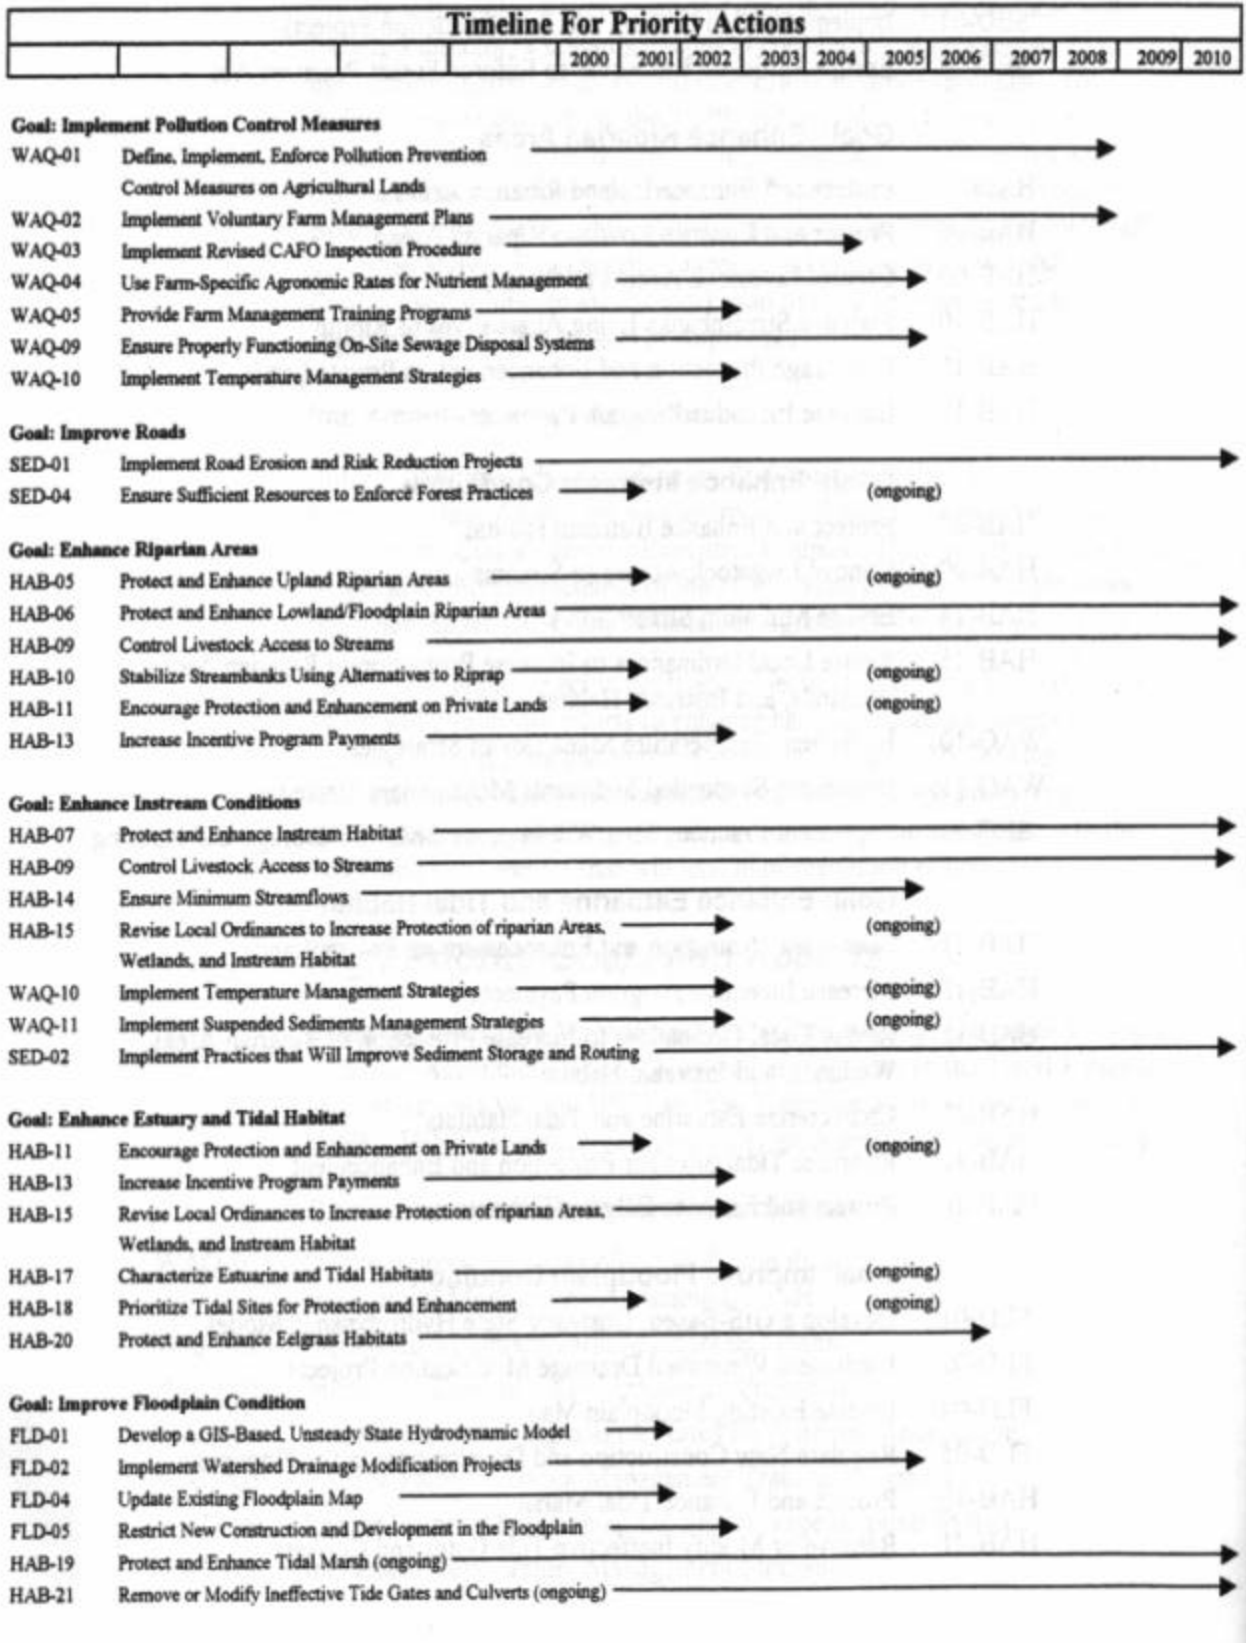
Timeline For Priority Actions

| | | | | 2000 | 2001 | 2002 | 2003 | 2004 | 2005 | 2006 | 2007 | 2008 | 2009 | 2010 |
|---|---|---|---|---|---|---|---|---|---|---|---|---|---|---|

Goal: Implement Pollution Control Measures
WAQ-01 Define, Implement, Enforce Pollution Prevention Control Measures on Agricultural Lands
WAQ-02 Implement Voluntary Farm Management Plans
WAQ-03 Implement Revised CAFO Inspection Procedure
WAQ-04 Use Farm-Specific Agronomic Rates for Nutrient Management
WAQ-05 Provide Farm Management Training Programs
WAQ-09 Ensure Properly Functioning On-Site Sewage Disposal Systems
WAQ-10 Implement Temperature Management Strategies

Goal: Improve Roads
SED-01 Implement Road Erosion and Risk Reduction Projects
SED-04 Ensure Sufficient Resources to Enforce Forest Practices (ongoing)

Goal: Enhance Riparian Areas
HAB-05 Protect and Enhance Upland Riparian Areas (ongoing)
HAB-06 Protect and Enhance Lowland/Floodplain Riparian Areas
HAB-09 Control Livestock Access to Streams
HAB-10 Stabilize Streambanks Using Alternatives to Riprap (ongoing)
HAB-11 Encourage Protection and Enhancement on Private Lands (ongoing)
HAB-13 Increase Incentive Program Payments

Goal: Enhance Instream Conditions
HAB-07 Protect and Enhance Instream Habitat
HAB-09 Control Livestock Access to Streams
HAB-14 Ensure Minimum Streamflows
HAB-15 Revise Local Ordinances to Increase Protection of riparian Areas, Wetlands, and Instream Habitat (ongoing)
WAQ-10 Implement Temperature Management Strategies (ongoing)
WAQ-11 Implement Suspended Sediments Management Strategies (ongoing)
SED-02 Implement Practices that Will Improve Sediment Storage and Routing

Goal: Enhance Estuary and Tidal Habitat
HAB-11 Encourage Protection and Enhancement on Private Lands (ongoing)
HAB-13 Increase Incentive Program Payments
HAB-15 Revise Local Ordinances to Increase Protection of riparian Areas, Wetlands, and Instream Habitat
HAB-17 Characterize Estuarine and Tidal Habitats (ongoing)
HAB-18 Prioritize Tidal Sites for Protection and Enhancement (ongoing)
HAB-20 Protect and Enhance Eelgrass Habitats

Goal: Improve Floodplain Condition
FLD-01 Develop a GIS-Based, Unsteady State Hydrodynamic Model
FLD-02 Implement Watershed Drainage Modification Projects
FLD-04 Update Existing Floodplain Map
FLD-05 Restrict New Construction and Development in the Floodplain
HAB-19 Protect and Enhance Tidal Marsh (ongoing)
HAB-21 Remove or Modify Ineffective Tide Gates and Culverts (ongoing)